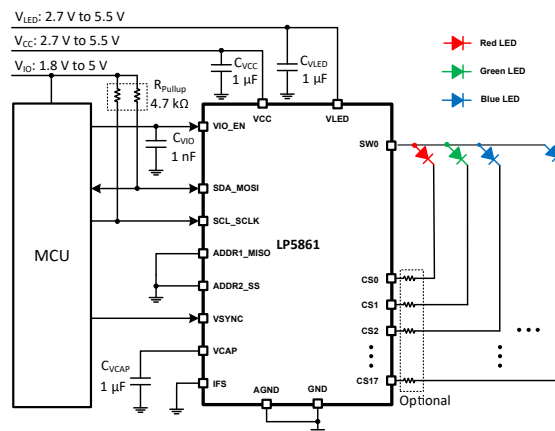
$V_{LED}$: 2.7 V to 5.5 V
$V_{CC}$: 2.7 V to 5.5 V
$V_{IO}$: 1.8 V to 5 V

$C_{VCC}$
1 µF

$C_{VLED}$
1 µF

$R_{Pullup}$
4.7 kΩ

Red LED
Green LED
Blue LED

MCU

$C_{VIO}$
1 nF

VCC
VLED
VIO_EN
SW0
SDA_MOSI
SCL_SCLK
LP5861
ADDR1_MISO
ADDR2_SS
VSYNC
VCAP
IFS
AGND
GND
CS0
CS1
CS2
CS17

$C_{VCAP}$
1 µF

Optional